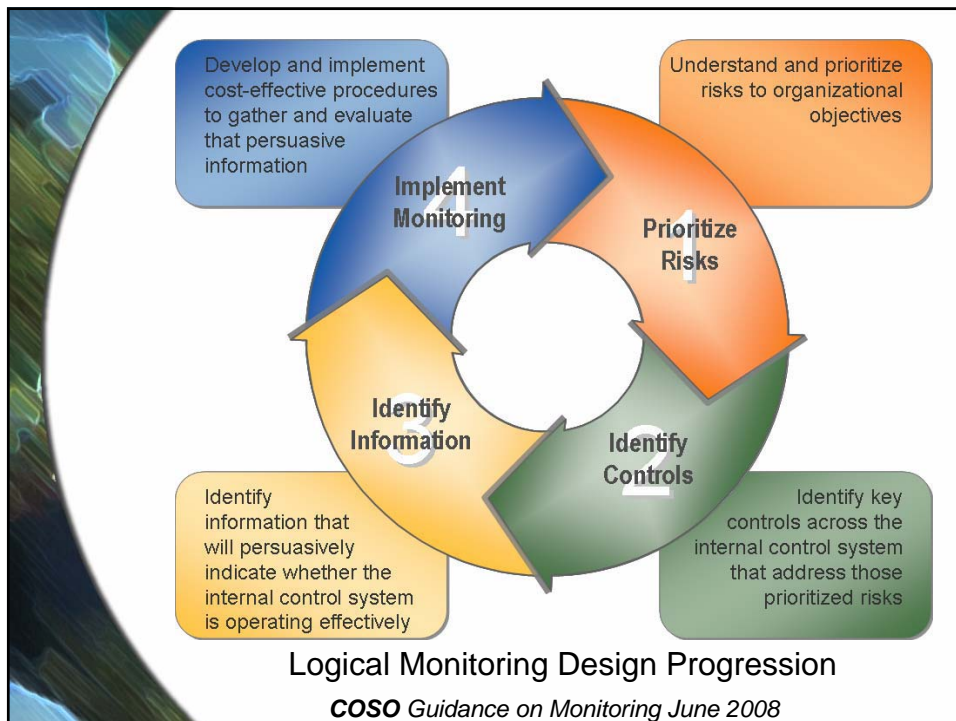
Develop and implement cost-effective procedures to gather and evaluate that persuasive information

Understand and prioritize risks to organizational objectives

4
Implement Monitoring

1
Prioritize Risks

3
Identify Information

2
Identify Controls

Identify information that will persuasively indicate whether the internal control system is operating effectively

Identify key controls across the internal control system that address those prioritized risks

Logical Monitoring Design Progression

***COSO*** *Guidance on Monitoring June 2008*